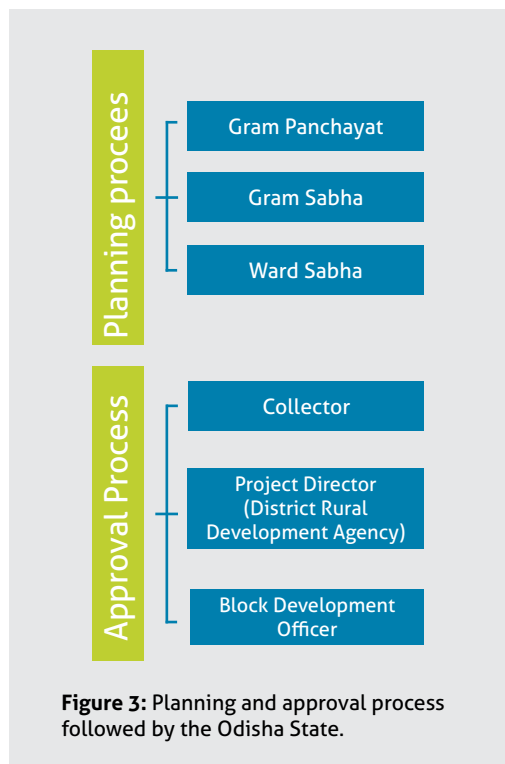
Planning procees

Gram Panchayat

Gram Sabha

Ward Sabha

Approval Process

Collector

Project Director (District Rural Development Agency)

Block Development Officer

**Figure 3:** Planning and approval process followed by the Odisha State.